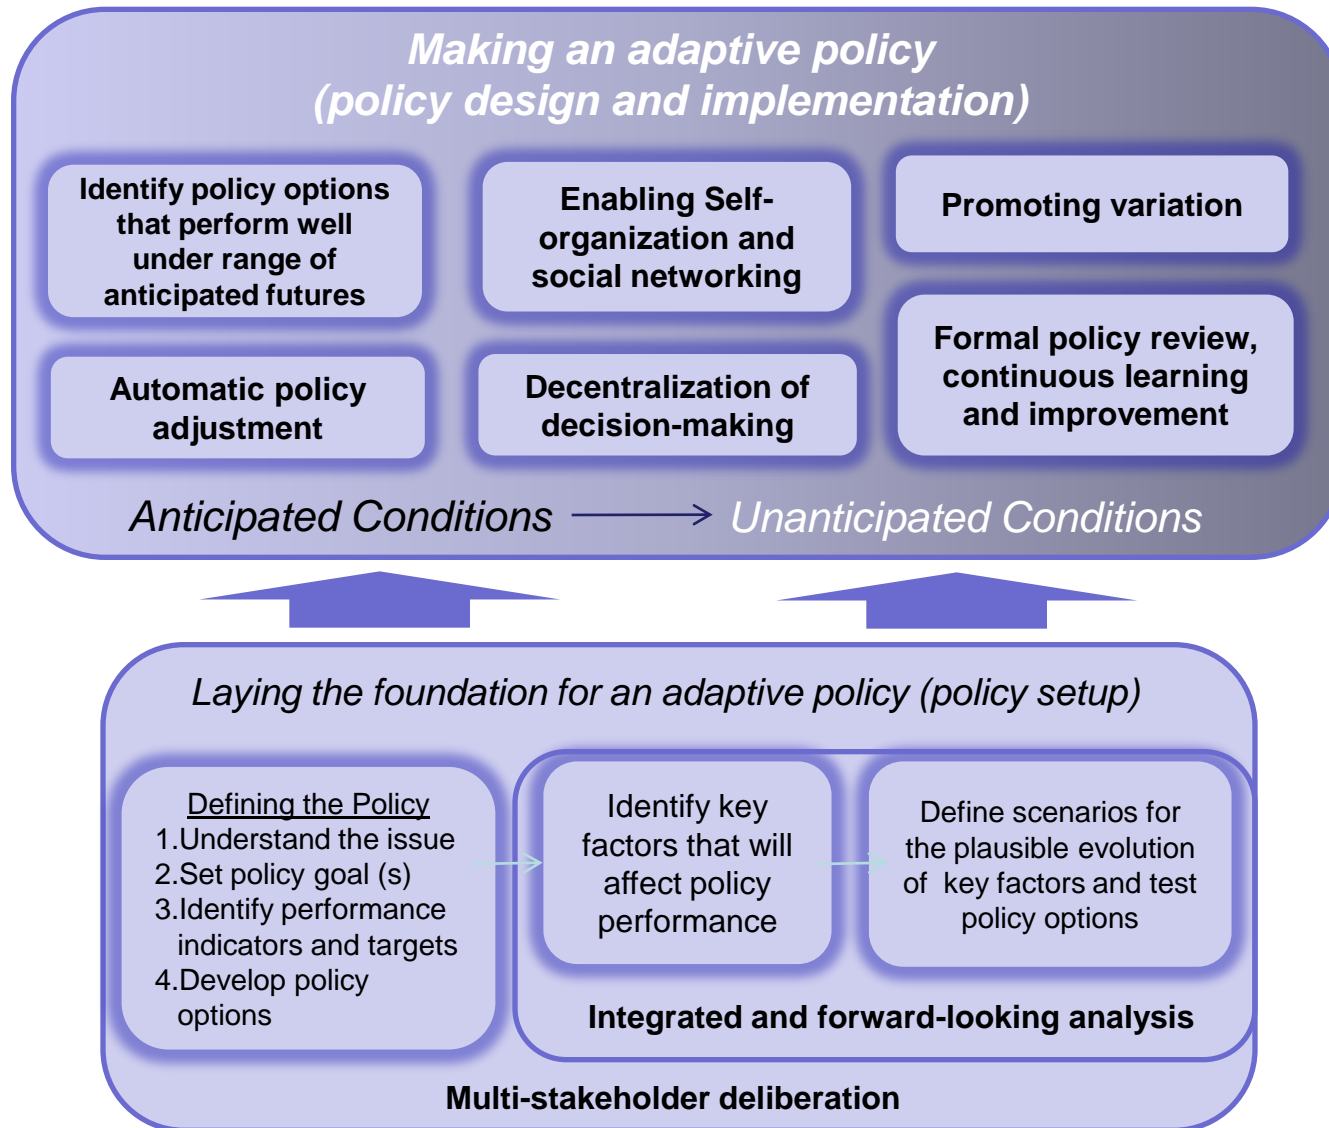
Making an adaptive policy
(policy design and implementation)

Identify policy options that perform well under range of anticipated futures

Enabling Self-organization and social networking

Promoting variation

Automatic policy adjustment

Decentralization of decision-making

Formal policy review, continuous learning and improvement

Anticipated Conditions → Unanticipated Conditions

Laying the foundation for an adaptive policy (policy setup)

Defining the Policy
1.Understand the issue
2.Set policy goal (s)
3.Identify performance indicators and targets
4.Develop policy options

Identify key factors that will affect policy performance

Define scenarios for the plausible evolution of key factors and test policy options

Integrated and forward-looking analysis

Multi-stakeholder deliberation